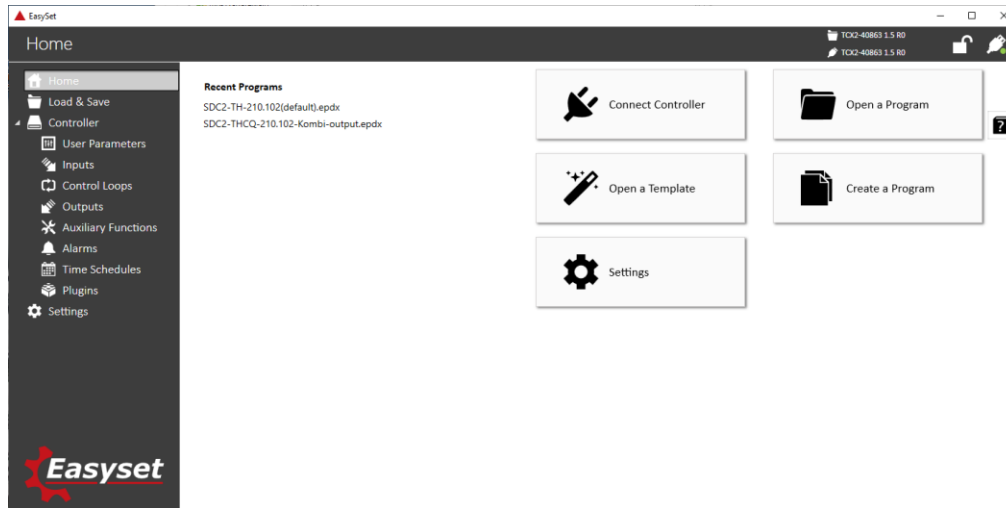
EasySet

Home

TCX2-40863 1.5 R0
TCX2-40863 1.5 R0

Home
Load & Save
Controller
User Parameters
Inputs
Control Loops
Outputs
Auxiliary Functions
Alarms
Time Schedules
Plugins
Settings

Easyset

Recent Programs
SDC2-TH-210.102(default).epdx
SDC2-THCQ-210.102-Kombi-output.epdx

Connect Controller
Open a Program
Open a Template
Create a Program
Settings

?